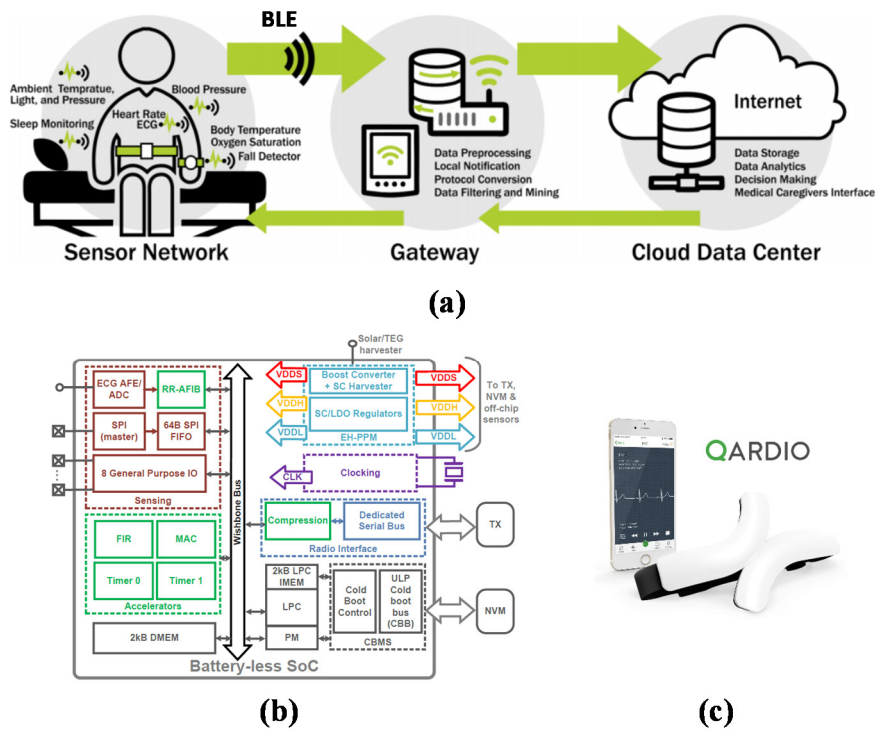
BLE

Ambient Temprature, Light, and Pressure
Sleep Monitoring
Heart Rate
ECG
Blood Pressure
Body Temperature
Oxygen Saturation
Fall Detector

Data Preprocessing
Local Notification
Protocol Conversion
Data Filtering and Mining

Internet
Data Storage
Data Analytics
Decision Making
Medical Caregivers Interface

Sensor Network
Gateway
Cloud Data Center

(a)

Solar/TEG harvester
ECG AFE/ ADC
RR-AFIB
SPI (master)
64B SPI FIFO
8 General Purpose IO
Sensing
Wishbone Bus
VDDS
VDDH
VDDL
Boost Converter + SC Harvester
SC/LDO Regulators
EH-PPM
VDDS
VDDH
VDDL
To TX, NVM & off-chip sensors
CLK
Clocking
Compression
Dedicated Serial Bus
Radio Interface
TX
FIR
MAC
Timer 0
Timer 1
Accelerators
2kB LPC IMEM
LPC
PM
Cold Boot Control
ULP Cold boot bus (CBB)
CBMS
NVM
2kB DMEM
Battery-less SoC

QARDIO

(b)

(c)